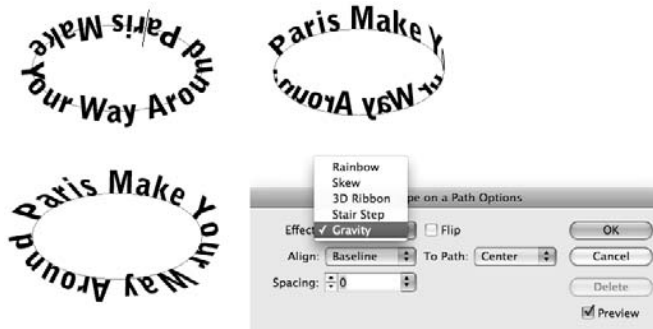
Paris Make Your Way Around

Paris Make Your Way Around

Paris Make Your Way Around

Rainbow
Skew
3D Ribbon
Stair Step
✓ Gravity

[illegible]pe on a Path Options

Effect: Gravity
Flip
OK
Align: Baseline
To Path: Center
Cancel
Spacing: 0
Delete
Preview